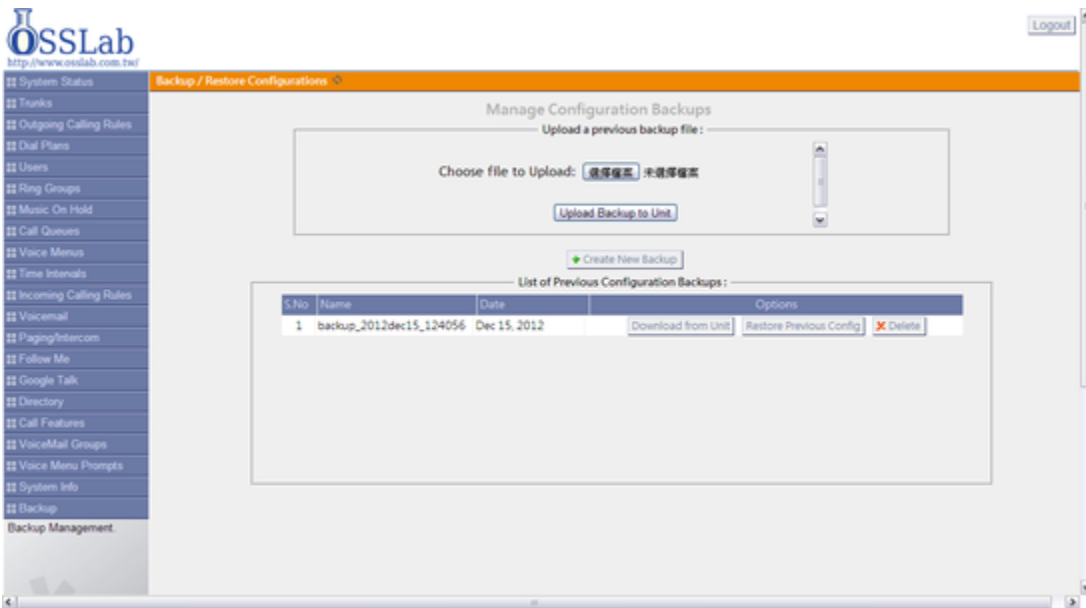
OSSLab
http://www.osslab.com.tw/

Logout

System Status
Trunks
Outgoing Calling Rules
Dial Plans
Users
Ring Groups
Music On Hold
Call Queues
Voice Menus
Time Intervals
Incoming Calling Rules
Voicemail
Paging/Intercom
Follow Me
Google Talk
Directory
Call Features
VoiceMail Groups
Voice Menu Prompts
System Info
Backup
Backup Management.

Backup / Restore Configurations

Manage Configuration Backups

Upload a previous backup file :

Choose file to Upload: 選擇檔案 未選擇檔案

Upload Backup to Unit

Create New Backup

List of Previous Configuration Backups :

| S.No | Name | Date | Options |
|---|---|---|---|
| 1 | backup_2012dec15_124056 | Dec 15, 2012 | Download from Unit  Restore Previous Config  Delete |